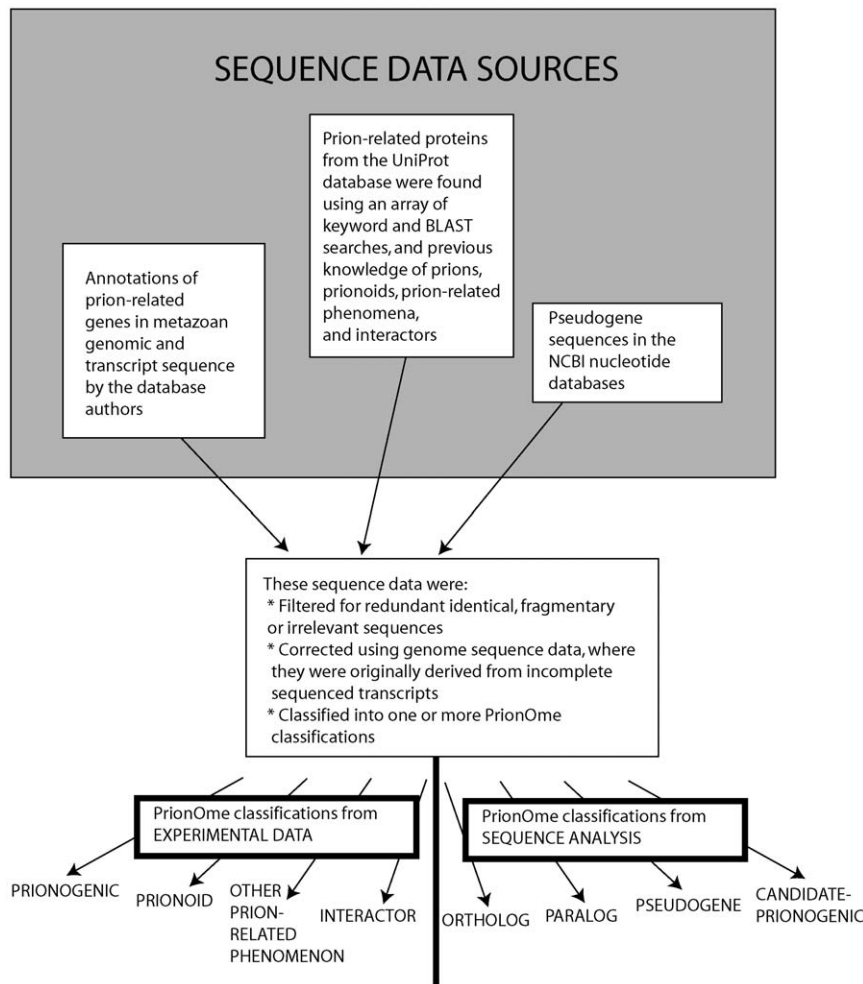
SEQUENCE DATA SOURCES

Annotations of prion-related genes in metazoan genomic and transcript sequence by the database authors

Prion-related proteins from the UniProt database were found using an array of keyword and BLAST searches, and previous knowledge of prions, prionoids, prion-related phenomena, and interactors

Pseudogene sequences in the NCBI nucleotide databases

These sequence data were:
* Filtered for redundant identical, fragmentary or irrelevant sequences
* Corrected using genome sequence data, where they were originally derived from incomplete sequenced transcripts
* Classified into one or more PrionOme classifications

PrionOme classifications from EXPERIMENTAL DATA

PrionOme classifications from SEQUENCE ANALYSIS

PRIONOGENIC

PRIONOID

OTHER PRION-RELATED PHENOMENON

INTERACTOR

ORTHOLOG

PARALOG

PSEUDOGENE

CANDIDATE-PRIONOGENIC